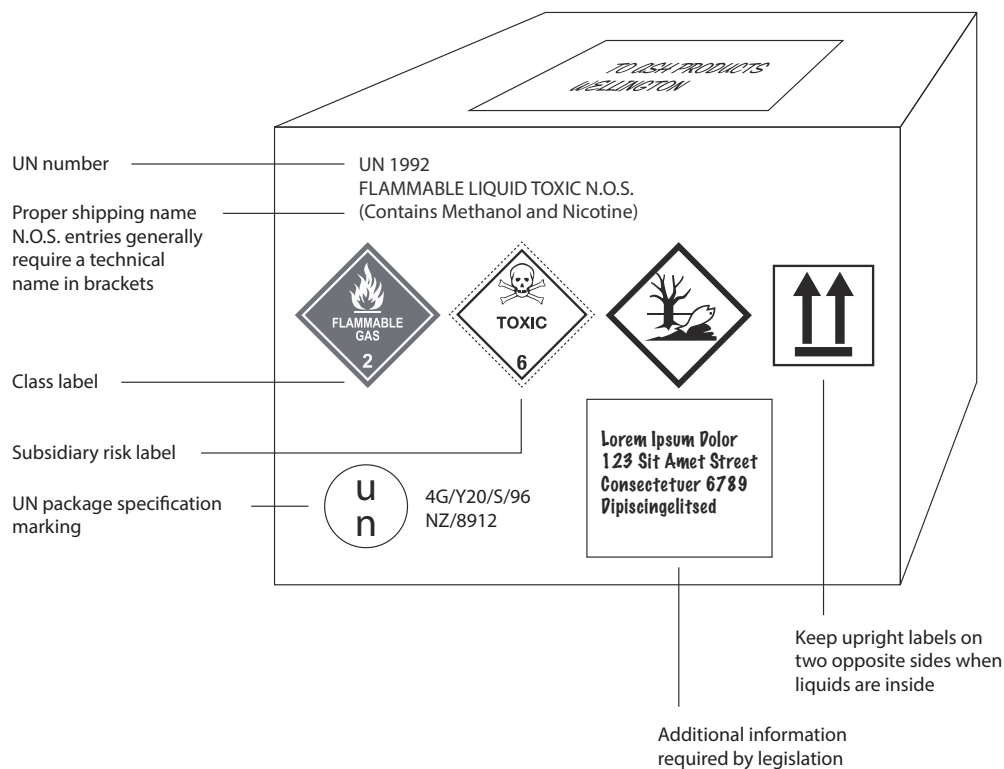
TO JOSH PRODUCTS
WELLINGTON

UN number

UN 1992
FLAMMABLE LIQUID TOXIC N.O.S.
(Contains Methanol and Nicotine)

Proper shipping name
N.O.S. entries generally require a technical name in brackets

FLAMMABLE GAS
2

TOXIC
6

Class label

Subsidiary risk label

Lorem Ipsum Dolor
123 Sit Amet Street
Consectetuer 6789
Dipiscingelitsed

UN package specification marking

u
n

4G/Y20/S/96
NZ/8912

Keep upright labels on two opposite sides when liquids are inside

Additional information required by legislation